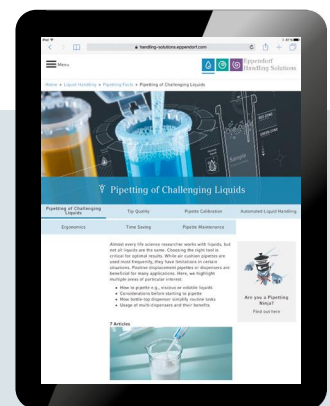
iPad

handling-solutions.eppendorf.com

Menu

Eppendorf Handling Solutions

Home > Liquid Handling > Pipetting Facts > Pipetting of Challenging Liquids

Pipetting of Challenging Liquids

Pipetting of Challenging Liquids

Tip Quality

Pipette Calibration

Automated Liquid Handling

Ergonomics

Time Saving

Pipette Maintenance

Almost every life science researcher works with liquids, but not all liquids are the same. Choosing the right tool is critical for optimal results. While air cushion pipettes are used most frequently, they have limitations in certain situations. Positive displacement pipettes or dispensers are beneficial for many applications. Here, we highlight multiple areas of particular interest:

• How to pipette e.g., viscous or volatile liquids
• Considerations before starting to pipette
• How bottle-top dispenser simplify routine tasks
• Usage of multi-dispensers and their benefits

7 Articles

Are you a Pipetting Ninja?

Find out here